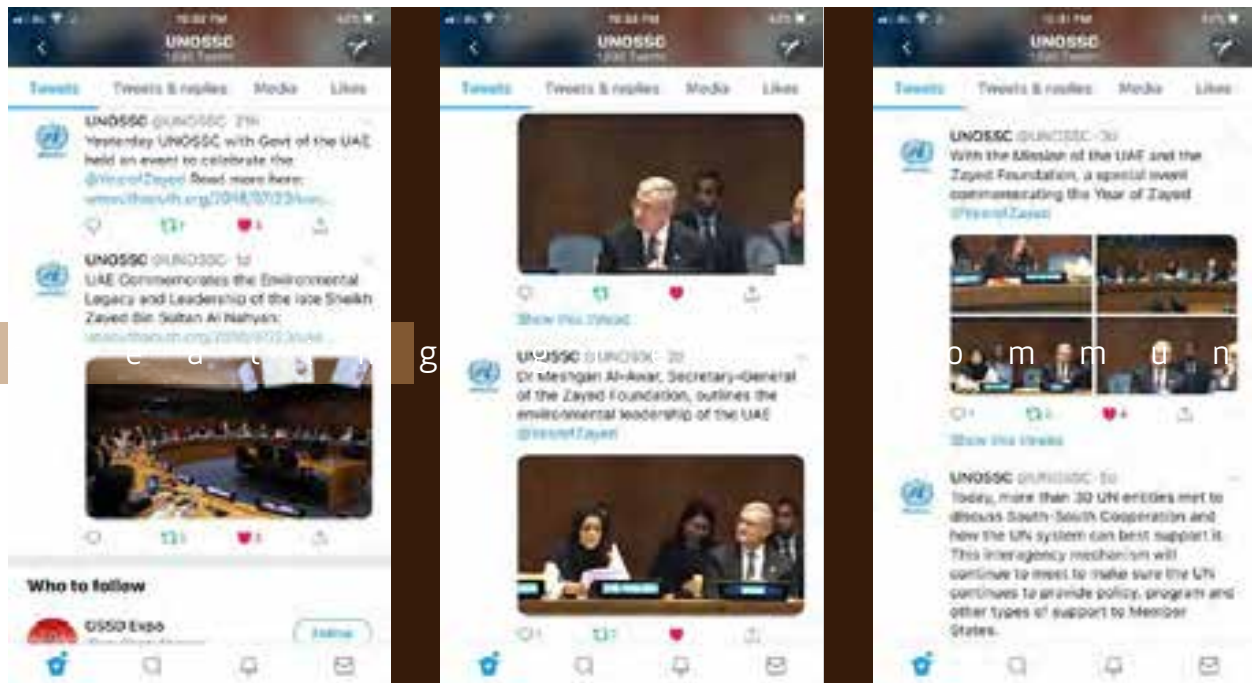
UNOSSC
1,030 Tweets

Tweets Tweets & replies Media Likes

UNOSSC @UNOSSC · 21h
Yesterday UNOSSC with Govt of the UAE held an event to celebrate the @YearofZayed Read more here: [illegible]

UNOSSC @UNOSSC · 1d
UAE Commemorates the Environmental Legacy and Leadership of the late Sheikh Zayed Bin Sultan Al Nahyan: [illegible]

Who to follow

GSSD Expo
Follow

UNOSSC
1,030 Tweets

Tweets Tweets & replies Media Likes

Show this thread

UNOSSC @UNOSSC · 3d
Dr Meshgan Al-Awar, Secretary-General of the Zayed Foundation, outlines the environmental leadership of the UAE @YearofZayed

UNOSSC
1,030 Tweets

Tweets Tweets & replies Media Likes

UNOSSC @UNOSSC · 3d
With the Mission of the UAE and the Zayed Foundation, a special event commemorating the Year of Zayed @YearofZayed

Show this thread

UNOSSC @UNOSSC · 5d
Today, more than 30 UN entities met to discuss South-South Cooperation and how the UN system can best support it. This interagency mechanism will continue to meet to make sure the UN continues to provide policy, program and other types of support to Member States.

e a t g o m m u n